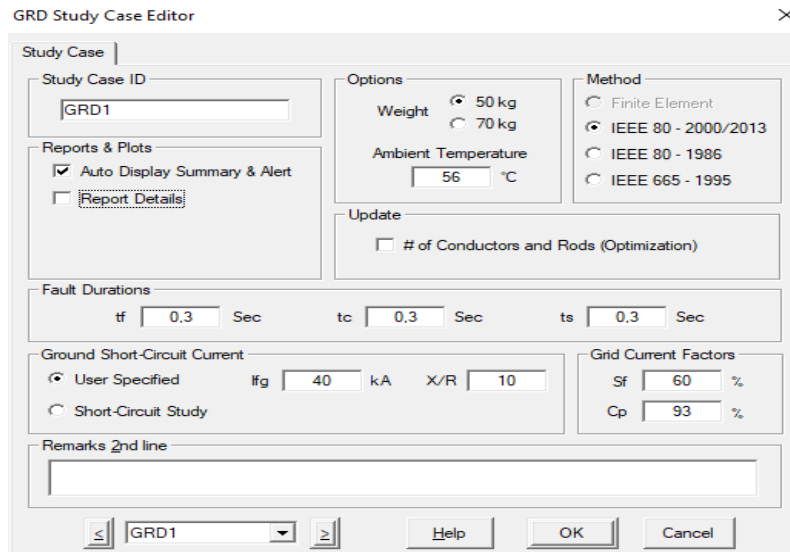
GRD Study Case Editor

×

Study Case

Study Case ID

GRD1

Reports & Plots

Auto Display Summary & Alert

Report Details

Options

Weight 50 kg 70 kg

Ambient Temperature

56 °C

Method

Finite Element

IEEE 80 - 2000/2013

IEEE 80 - 1986

IEEE 665 - 1995

Update

# of Conductors and Rods (Optimization)

Fault Durations

tf 0,3 Sec tc 0,3 Sec ts 0,3 Sec

Ground Short-Circuit Current

User Specified Ifg 40 kA X/R 10

Short-Circuit Study

Grid Current Factors

Sf 60 %

Cp 93 %

Remarks 2nd line

< GRD1 > Help OK Cancel